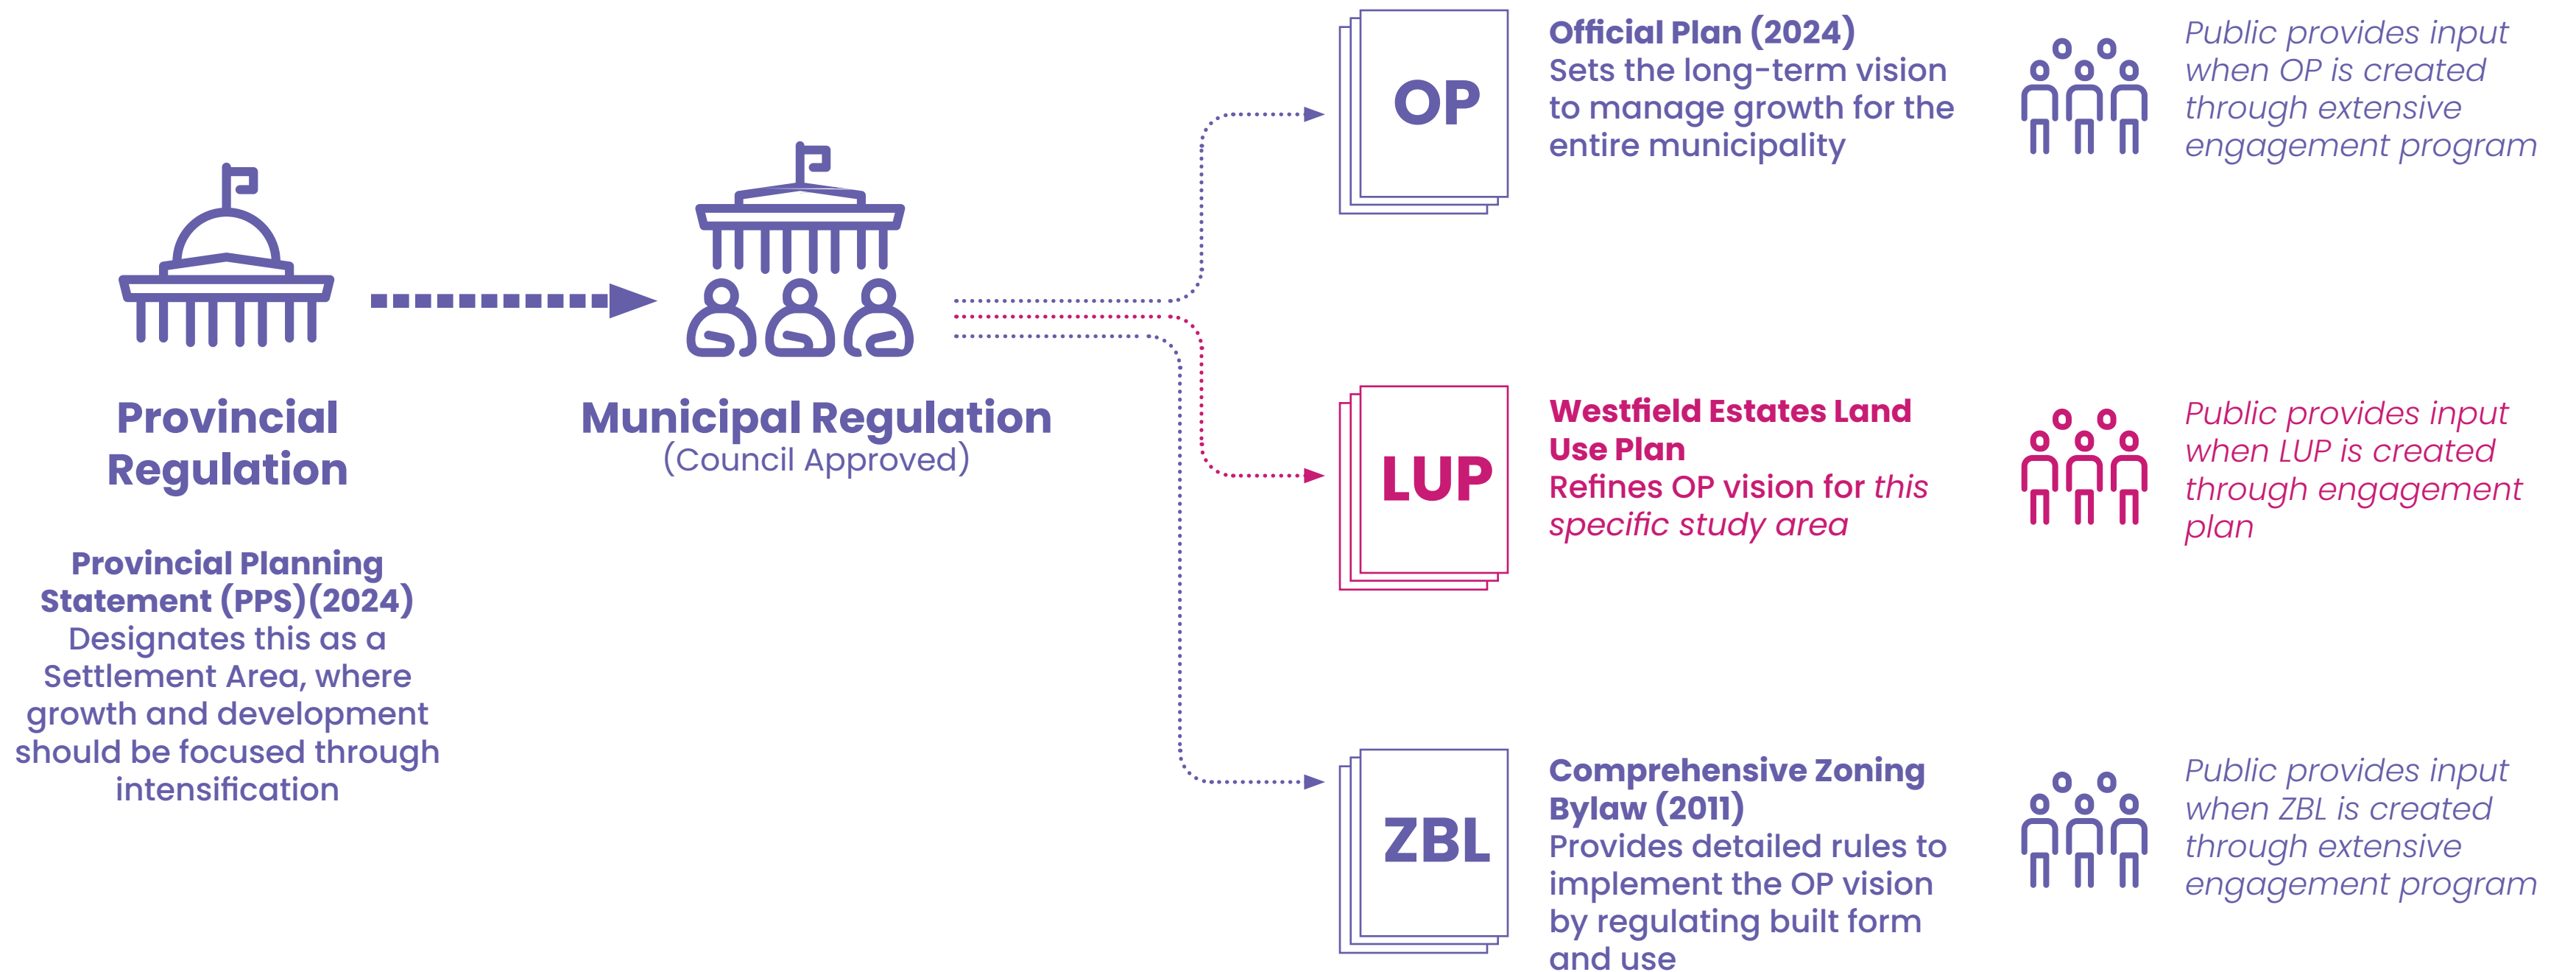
Provincial Regulation

Provincial Planning Statement (PPS)(2024)
Designates this as a Settlement Area, where growth and development should be focused through intensification

Municipal Regulation
(Council Approved)

OP

Official Plan (2024)
Sets the long-term vision to manage growth for the entire municipality

Public provides input when OP is created through extensive engagement program

LUP

Westfield Estates Land Use Plan
Refines OP vision for this specific study area

Public provides input when LUP is created through engagement plan

ZBL

Comprehensive Zoning Bylaw (2011)
Provides detailed rules to implement the OP vision by regulating built form and use

Public provides input when ZBL is created through extensive engagement program